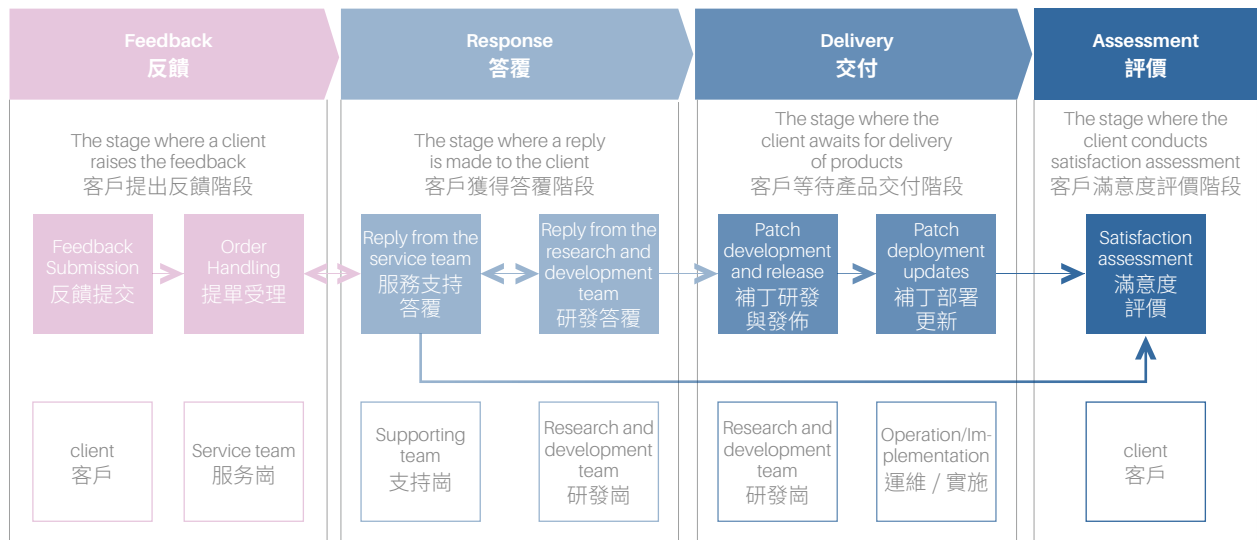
Feedback
反饋

Response
答覆

Delivery
交付

Assessment
評價

The stage where a client raises the feedback
客戶提出反饋階段

The stage where a reply is made to the client
客戶獲得答覆階段

The stage where the client awaits for delivery of products
客戶等待產品交付階段

The stage where the client conducts satisfaction assessment
客戶滿意度評價階段

Feedback Submission
反饋提交

Order Handling
提單受理

Reply from the service team
服務支持答覆

Reply from the research and development team
研發答覆

Patch development and release
補丁研發與發佈

Patch deployment updates
補丁部署更新

Satisfaction assessment
滿意度評價

client
客戶

Service team
服务崗

Supporting team
支持崗

Research and development team
研發崗

Research and development team
研發崗

Operation/Implementation
運維 / 實施

client
客戶